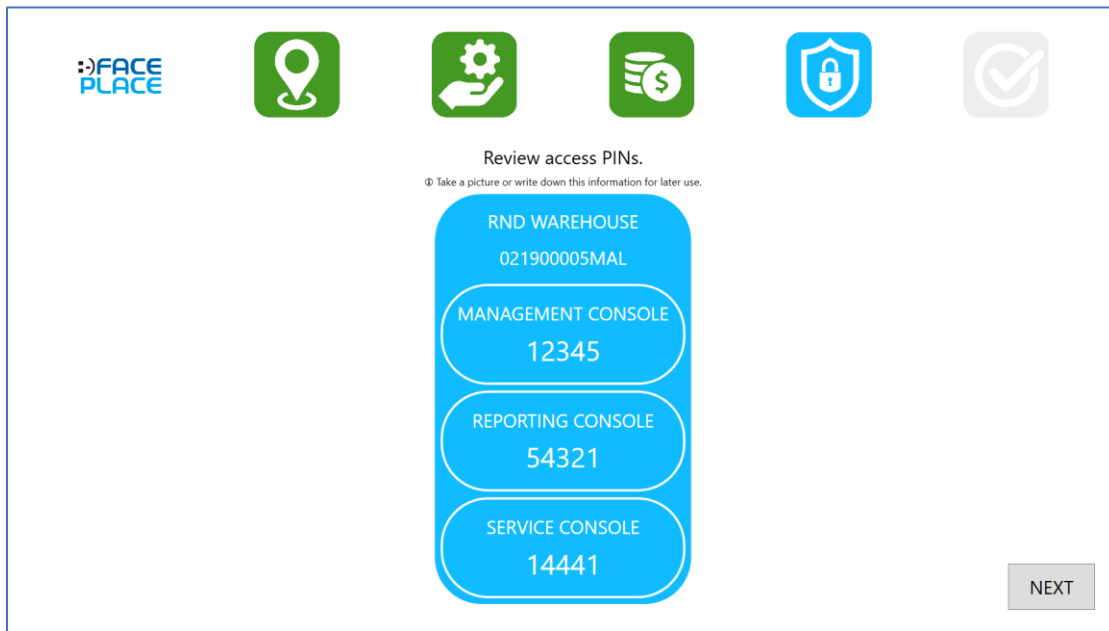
FACE PLACE

Review access PINs.

ⓘ Take a picture or write down this information for later use.

RND WAREHOUSE

021900005MAL

MANAGEMENT CONSOLE
12345

REPORTING CONSOLE
54321

SERVICE CONSOLE
14441

NEXT